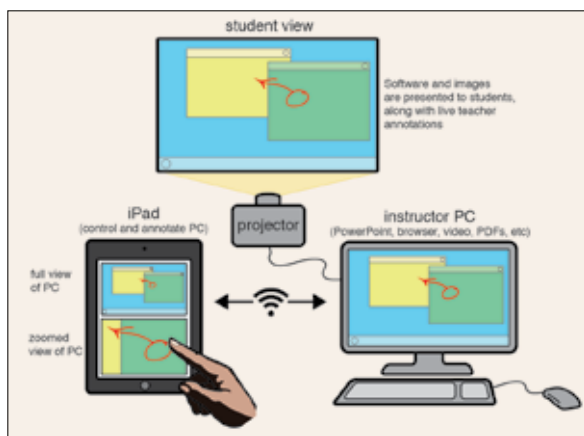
student view

Software and images are presented to students, along with live teacher annotations

projector

iPad
(control and annotate PC)

full view of PC

zoomed view of PC

instructor PC
(PowerPoint, browser, video, PDFs, etc)